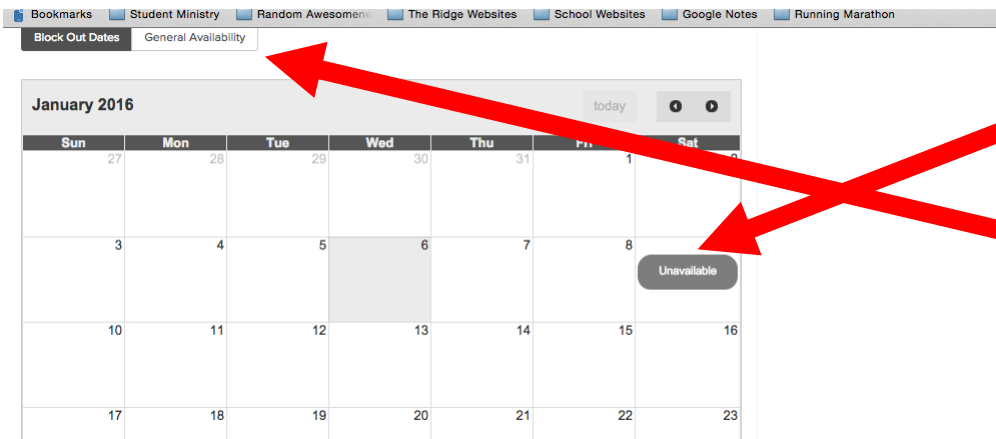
Bookmarks Student Ministry Random Awesomene The Ridge Websites School Websites Google Notes Running Marathon

Block Out Dates General Availability

January 2016

today

| Sun | Mon | Tue | Wed | Thu | Fr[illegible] | Sat |
|---|---|---|---|---|---|---|
| 27 | 28 | 29 | 30 | 31 | 1 | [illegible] |
| 3 | 4 | 5 | 6 | 7 | 8 | Unavailable |
| 10 | 11 | 12 | 13 | 14 | 15 | 16 |
| 17 | 18 | 19 | 20 | 21 | 22 | 23 |